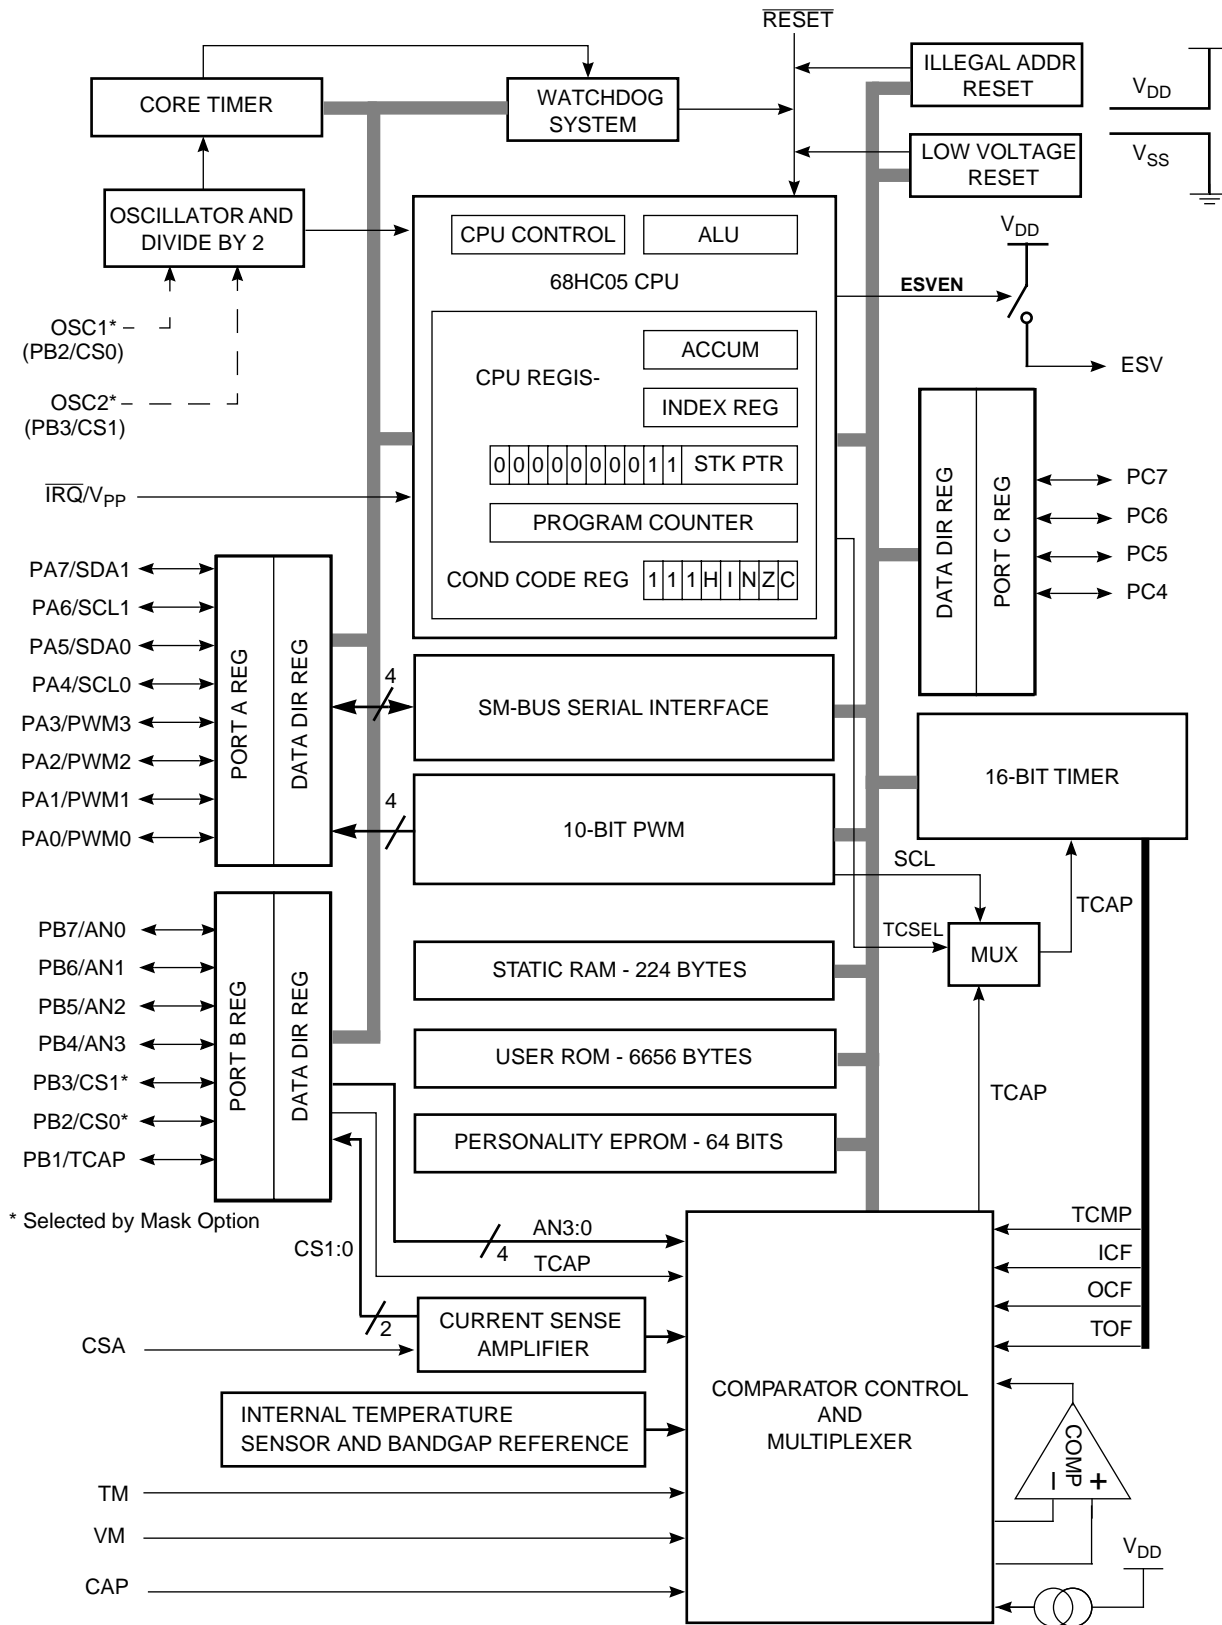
$\overline{RESET}$

CORE TIMER

WATCHDOG SYSTEM

ILLEGAL ADDR RESET

$V_{DD}$

LOW VOLTAGE RESET

$V_{SS}$

OSCILLATOR AND DIVIDE BY 2

CPU CONTROL

ALU

68HC05 CPU

$V_{DD}$

ESVEN

ESV

OSC1* (PB2/CS0)

OSC2* (PB3/CS1)

CPU REGIS-

ACCUM

INDEX REG

0 0 0 0 0 0 0 0 1 1 STK PTR

$\overline{IRQ}/V_{PP}$

PROGRAM COUNTER

COND CODE REG 1 1 1 H I N Z C

DATA DIR REG

PORT C REG

PC7

PC6

PC5

PC4

PA7/SDA1

PA6/SCL1

PA5/SDA0

PA4/SCL0

PA3/PWM3

PA2/PWM2

PA1/PWM1

PA0/PWM0

PORT A REG

DATA DIR REG

4

SM-BUS SERIAL INTERFACE

16-BIT TIMER

4

10-BIT PWM

SCL

TCAP

TCSEL

MUX

PB7/AN0

PB6/AN1

PB5/AN2

PB4/AN3

PB3/CS1*

PB2/CS0*

PB1/TCAP

PORT B REG

DATA DIR REG

STATIC RAM - 224 BYTES

USER ROM - 6656 BYTES

TCAP

PERSONALITY EPROM - 64 BITS

* Selected by Mask Option

CS1:0

AN3:0

4

TCAP

TCMP

ICF

OCF

TOF

2

CURRENT SENSE AMPLIFIER

CSA

COMPARATOR CONTROL AND MULTIPLEXER

INTERNAL TEMPERATURE SENSOR AND BANDGAP REFERENCE

COMP

-

+

TM

VM

CAP

$V_{DD}$